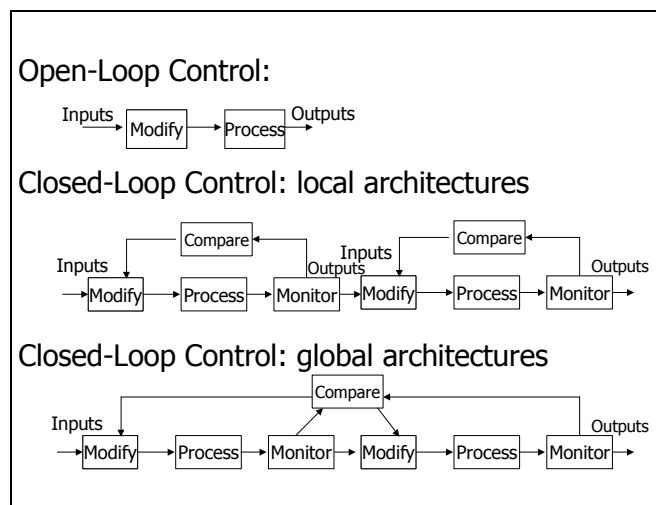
Open-Loop Control:

Inputs Modify Process Outputs

Closed-Loop Control: local architectures

Compare
Inputs
Modify Process Monitor
Outputs
Compare
Inputs
Modify Process Monitor
Outputs

Closed-Loop Control: global architectures

Compare
Inputs
Modify Process Monitor Modify Process Monitor
Outputs